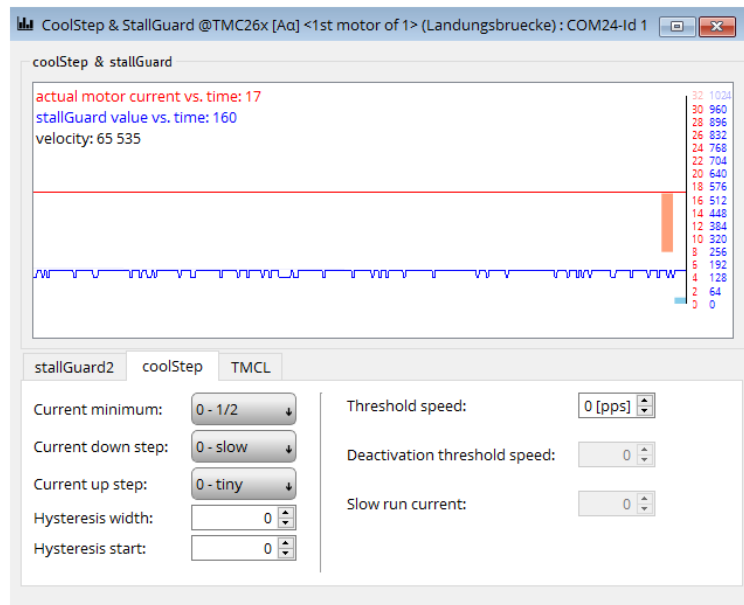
CoolStep & StallGuard @TMC26x [Aα] <1st motor of 1> (Landungsbruecke) : COM24-Id 1

coolStep & stallGuard

actual motor current vs. time: 17
stallGuard value vs. time: 160
velocity: 65 535

| | |
|---|---|
| 32 | 1024 |
| 30 | 960 |
| 28 | 896 |
| 26 | 832 |
| 24 | 768 |
| 22 | 704 |
| 20 | 640 |
| 18 | 576 |
| 16 | 512 |
| 14 | 448 |
| 12 | 384 |
| 10 | 320 |
| 8 | 256 |
| 6 | 192 |
| 4 | 128 |
| 2 | 64 |
| 0 | 0 |

stallGuard2 coolStep TMCL

Current minimum: 0 - 1/2
Current down step: 0 - slow
Current up step: 0 - tiny
Hysteresis width: 0
Hysteresis start: 0

Threshold speed: 0 [pps]
Deactivation threshold speed: 0
Slow run current: 0